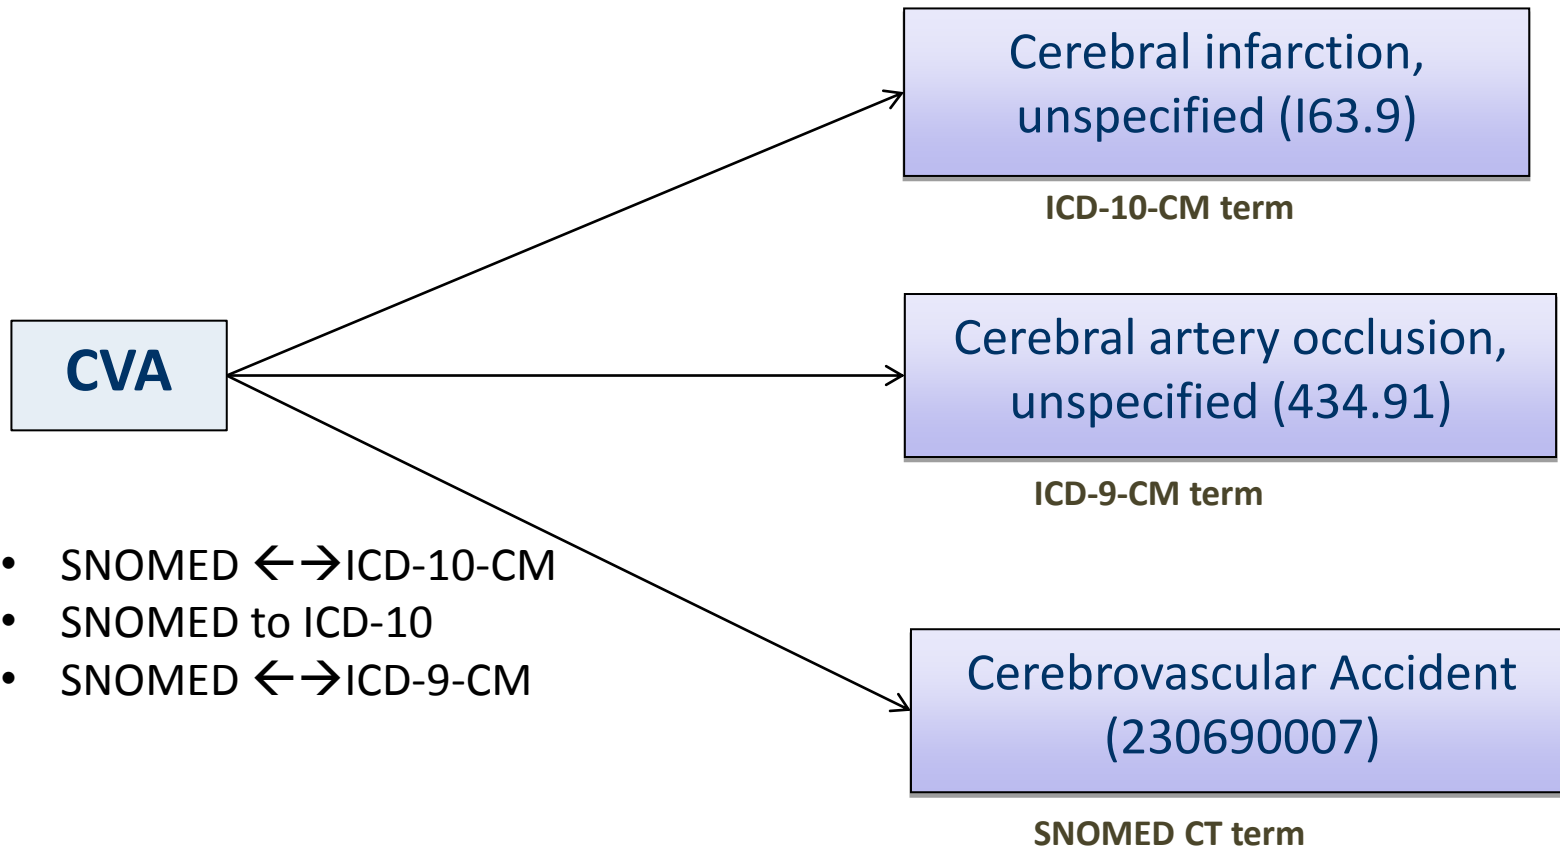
CVA

Cerebral infarction, unspecified (I63.9)

ICD-10-CM term

Cerebral artery occlusion, unspecified (434.91)

ICD-9-CM term

- SNOMED ←→ICD-10-CM
- SNOMED to ICD-10
- SNOMED ←→ICD-9-CM

Cerebrovascular Accident (230690007)

SNOMED CT term